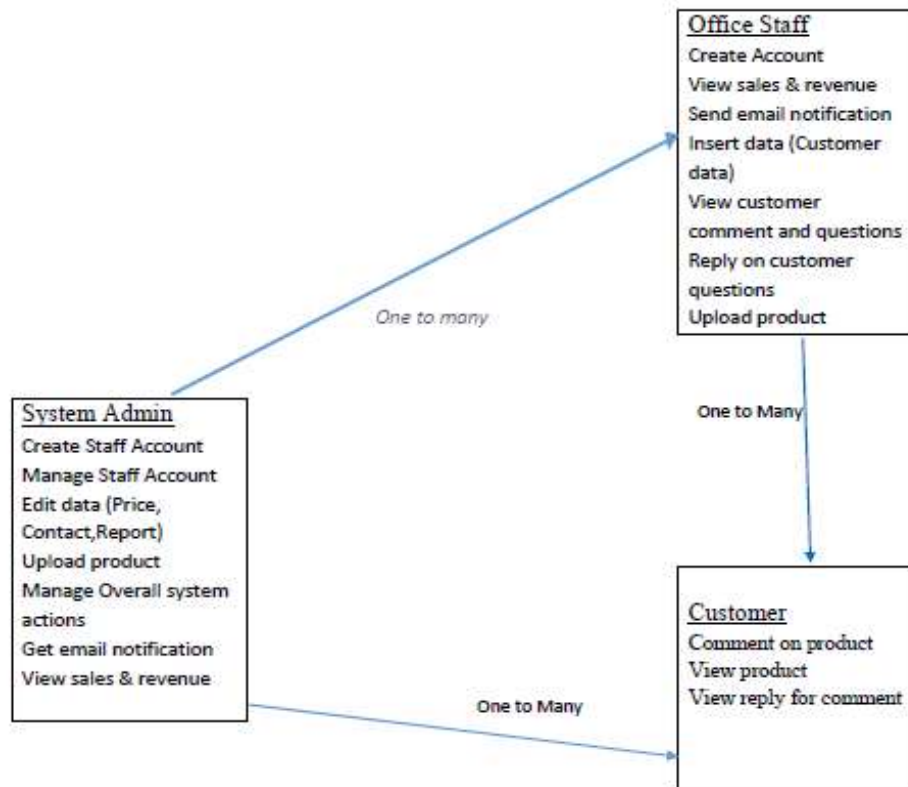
Office Staff
Create Account
View sales & revenue
Send email notification
Insert data (Customer data)
View customer comment and questions
Reply on customer questions
Upload product

One to many

System Admin
Create Staff Account
Manage Staff Account
Edit data (Price, Contact,Report)
Upload product
Manage Overall system actions
Get email notification
View sales & revenue

One to Many

Customer
Comment on product
View product
View reply for comment

One to Many